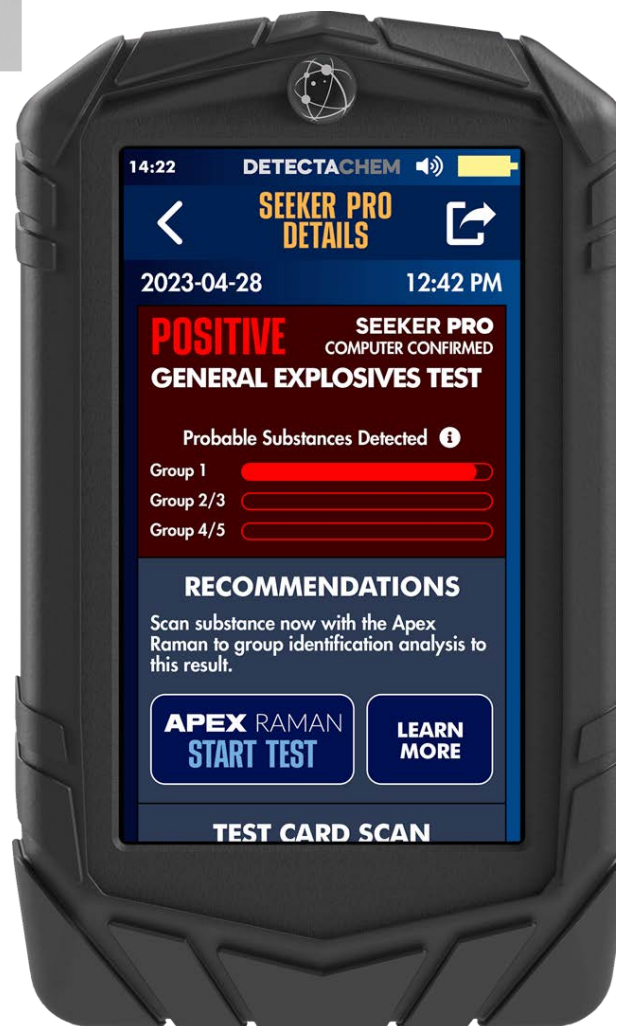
14:22 DETECTACHEM

SEEKER PRO DETAILS

2023-04-28 12:42 PM

POSITIVE SEEKER PRO COMPUTER CONFIRMED

GENERAL EXPLOSIVES TEST

Probable Substances Detected

Group 1

Group 2/3

Group 4/5

RECOMMENDATIONS

Scan substance now with the Apex Raman to group identification analysis to this result.

APEX RAMAN START TEST

LEARN MORE

TEST CARD SCAN